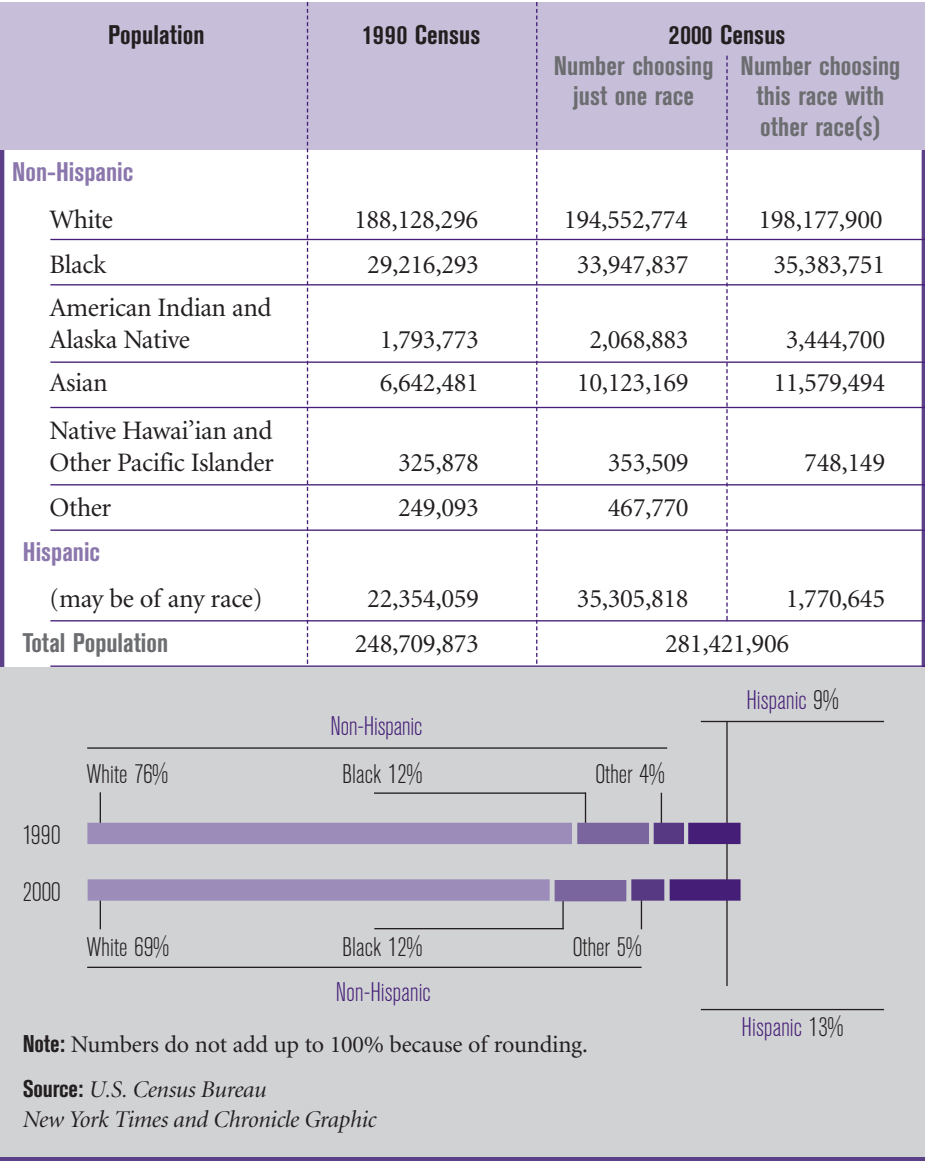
| Population | 1990 Census | 2000 Census Number choosing just one race | 2000 Census Number choosing this race with other race(s) |
|---|---|---|---|
| **Non-Hispanic** | | | |
| White | 188,128,296 | 194,552,774 | 198,177,900 |
| Black | 29,216,293 | 33,947,837 | 35,383,751 |
| American Indian and Alaska Native | 1,793,773 | 2,068,883 | 3,444,700 |
| Asian | 6,642,481 | 10,123,169 | 11,579,494 |
| Native Hawai'ian and Other Pacific Islander | 325,878 | 353,509 | 748,149 |
| Other | 249,093 | 467,770 | |
| **Hispanic** | | | |
| (may be of any race) | 22,354,059 | 35,305,818 | 1,770,645 |
| **Total Population** | 248,709,873 | 281,421,906 | |

Hispanic 9%

Non-Hispanic

White 76%

Black 12%

Other 4%

1990

2000

White 69%

Black 12%

Other 5%

Non-Hispanic

Hispanic 13%

**Note:** Numbers do not add up to 100% because of rounding.

**Source:** *U.S. Census Bureau*
*New York Times and Chronicle Graphic*